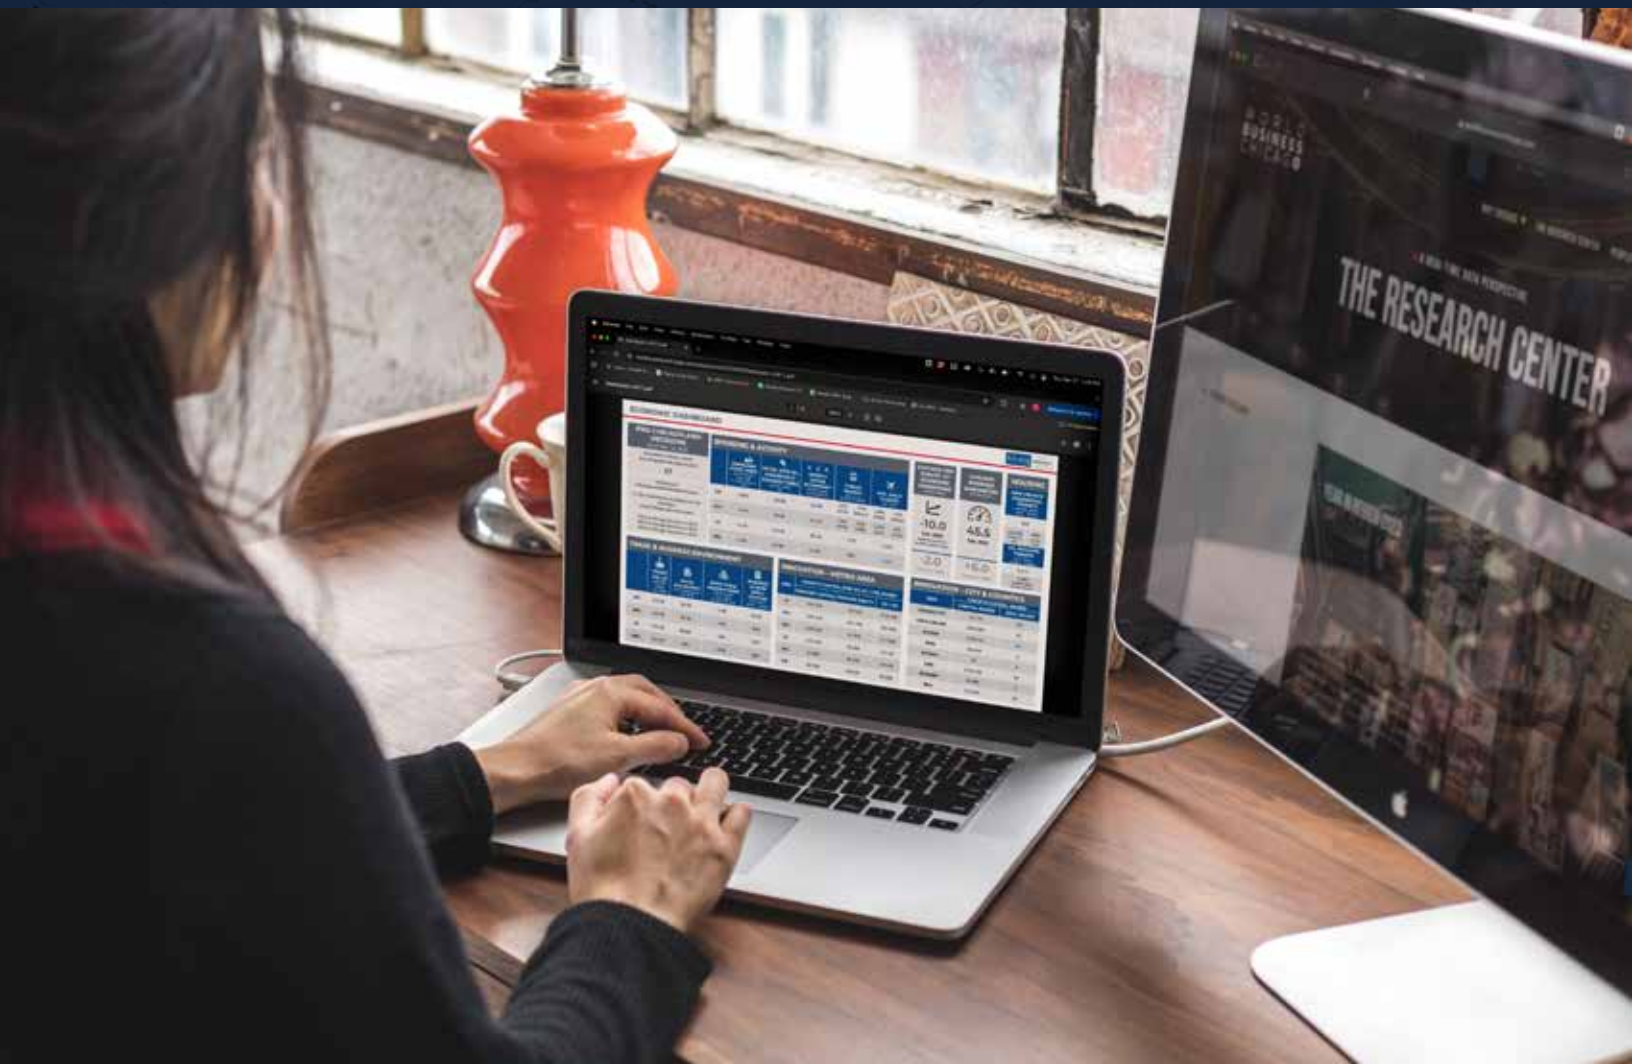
WORLD BUSINESS CHICAGO

A REAL-TIME DATA PERSPECTIVE

THE RESEARCH CENTER

ECONOMIC DASHBOARD

SPENDING & ACTIVITY

TRADE & BUSINESS ENVIRONMENT

POPULATION – METRO AREA

POPULATION – CITY & COUNTIES

HOUSING

-10.0

45.5